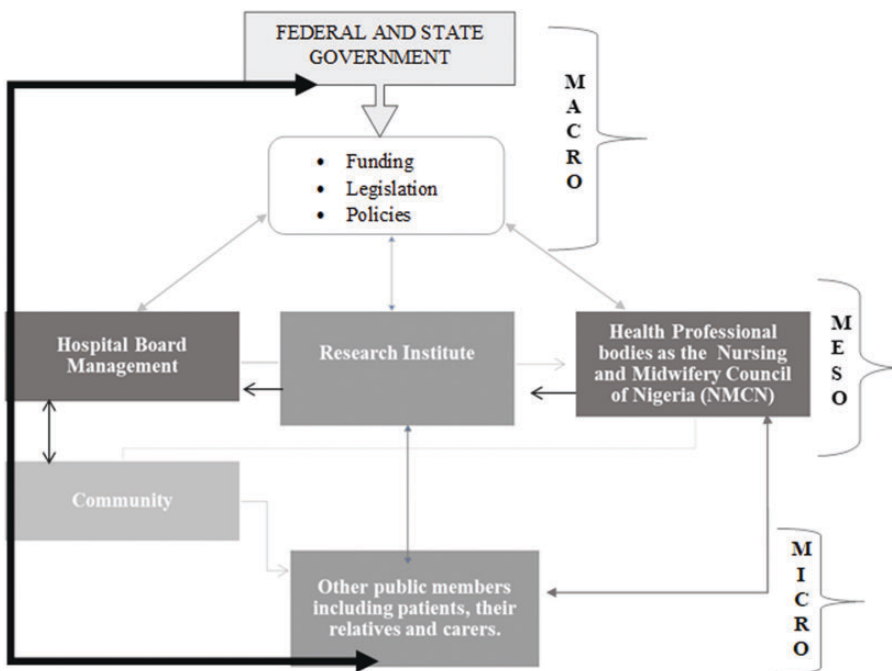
FEDERAL AND STATE GOVERNMENT

MACRO

- Funding
- Legislation
- Policies

Hospital Board Management

Research Institute

Health Professional bodies as the Nursing and Midwifery Council of Nigeria (NMCN)

MESO

Community

Other public members including patients, their relatives and carers.

MICRO